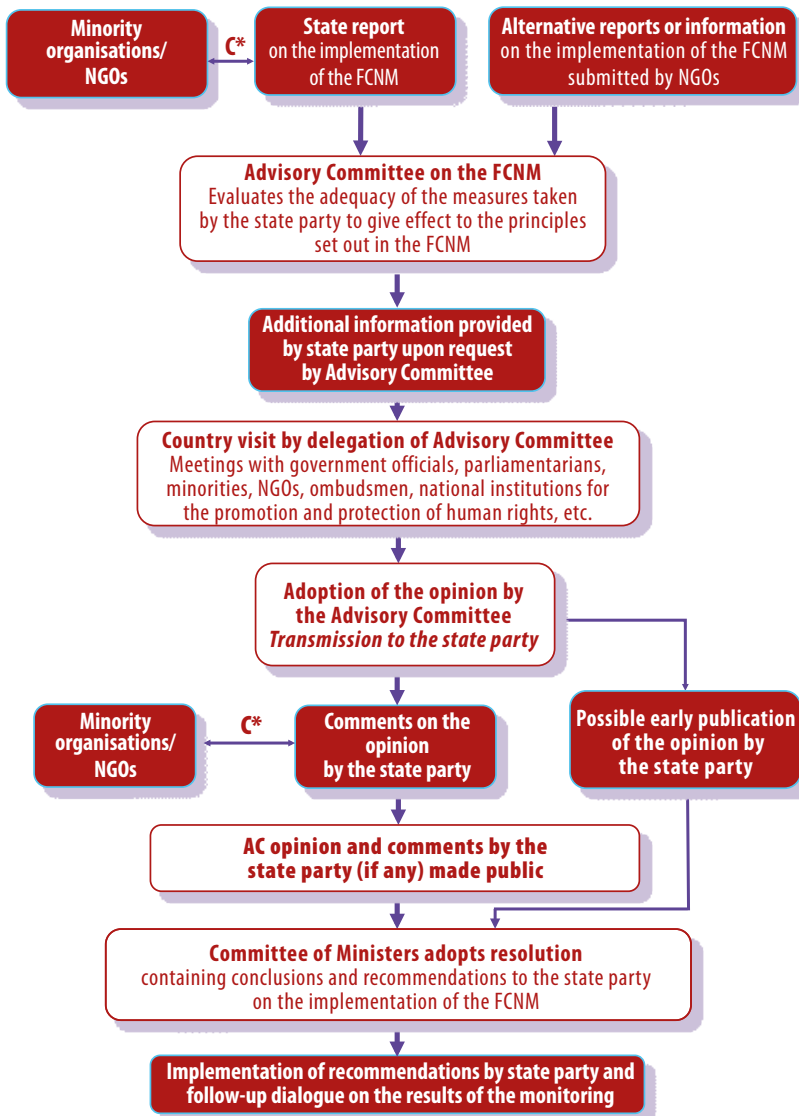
Minority organisations/ NGOs

C*

State report on the implementation of the FCNM

Alternative reports or information on the implementation of the FCNM submitted by NGOs

Advisory Committee on the FCNM
Evaluates the adequacy of the measures taken by the state party to give effect to the principles set out in the FCNM

Additional information provided by state party upon request by Advisory Committee

Country visit by delegation of Advisory Committee
Meetings with government officials, parliamentarians, minorities, NGOs, ombudsmen, national institutions for the promotion and protection of human rights, etc.

Adoption of the opinion by the Advisory Committee
*Transmission to the state party*

Minority organisations/ NGOs

C*

Comments on the opinion by the state party

Possible early publication of the opinion by the state party

AC opinion and comments by the state party (if any) made public

Committee of Ministers adopts resolution
containing conclusions and recommendations to the state party on the implementation of the FCNM

Implementation of recommendations by state party and follow-up dialogue on the results of the monitoring